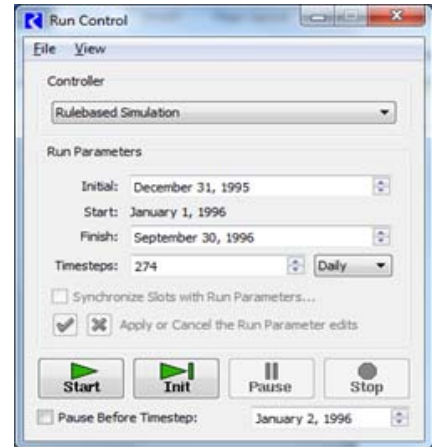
Run Control

File View

Controller

Rulebased Simulation

Run Parameters

Initial: December 31, 1995

Start: January 1, 1996

Finish: September 30, 1996

Timesteps: 274 Daily

Synchronize Slots with Run Parameters...

Apply or Cancel the Run Parameter edits

Start Init Pause Stop

Pause Before Timestep: January 2, 1996